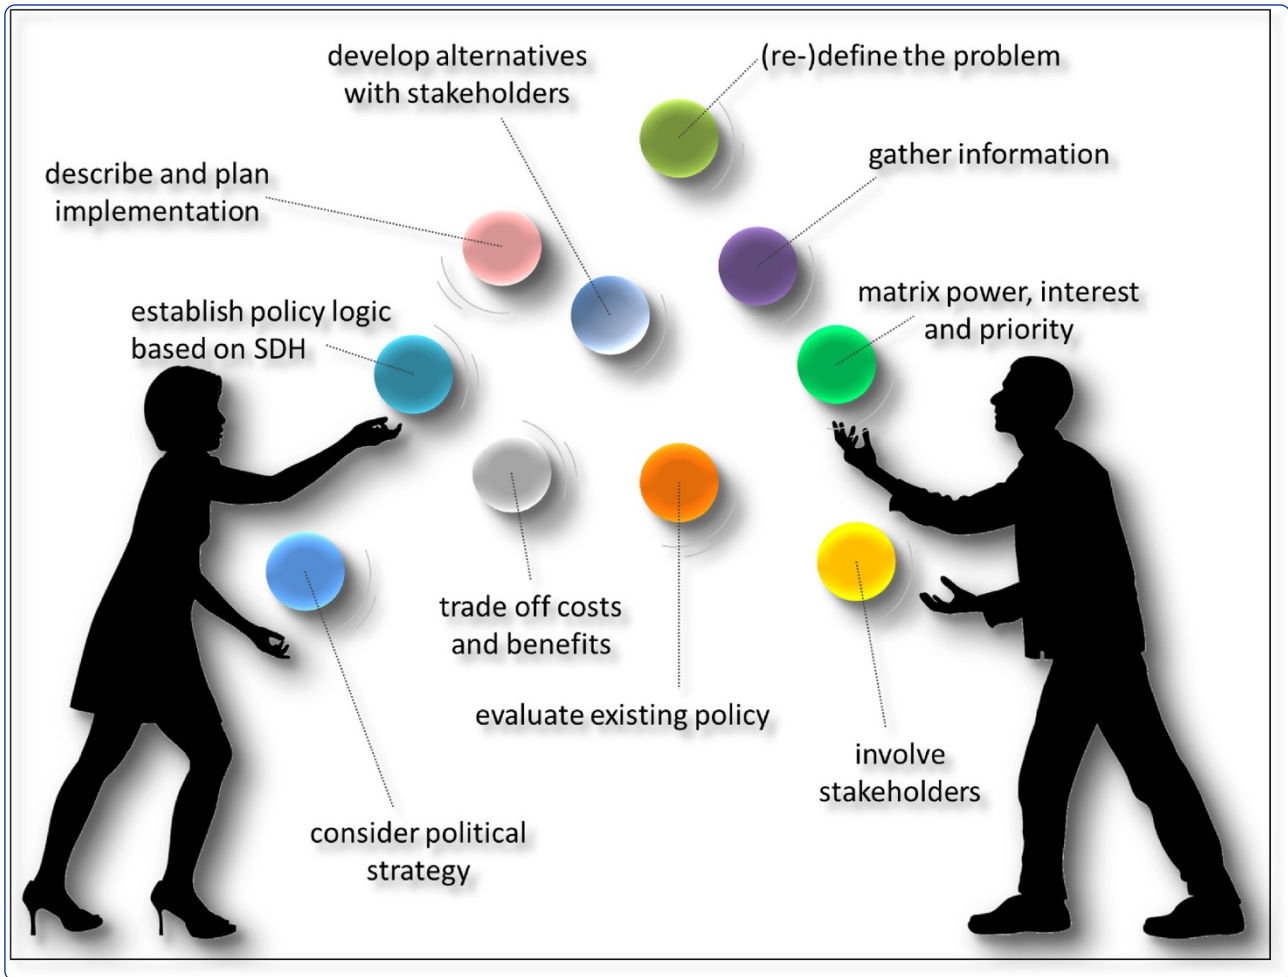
develop alternatives with stakeholders

(re-)define the problem

describe and plan implementation

gather information

establish policy logic based on SDH

matrix power, interest and priority

trade off costs and benefits

evaluate existing policy

involve stakeholders

consider political strategy